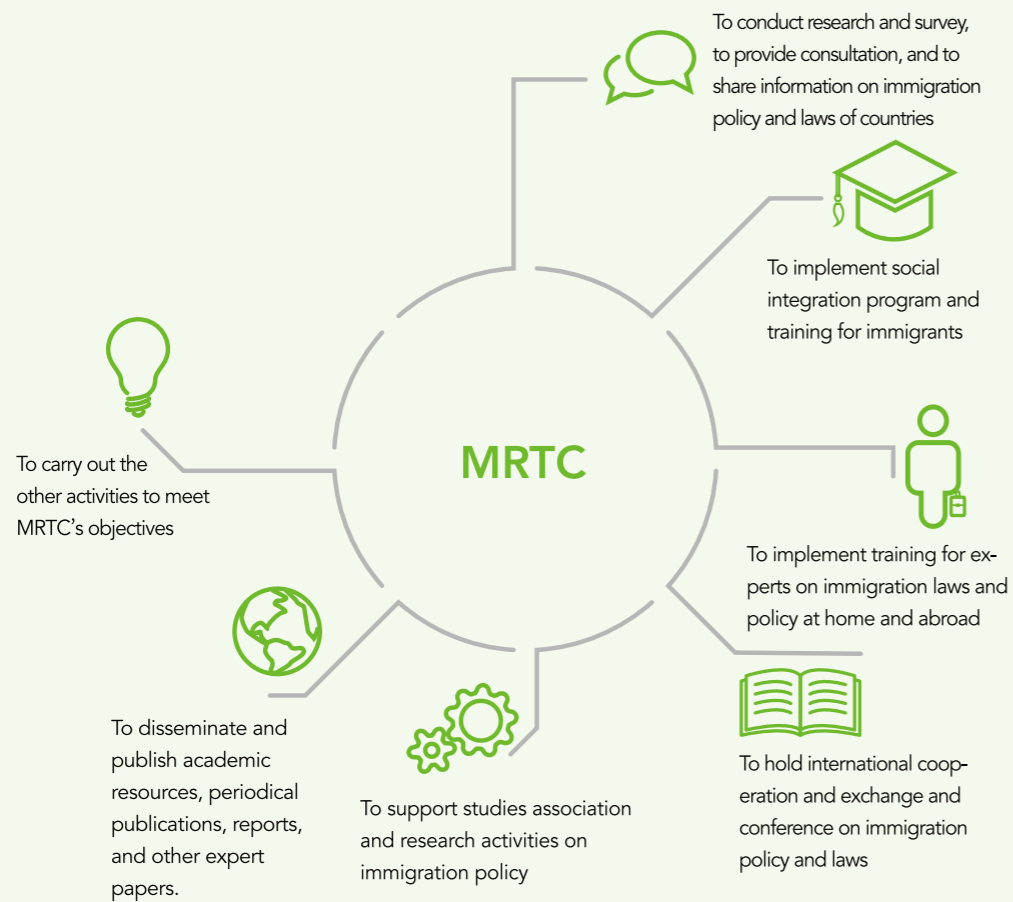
To conduct research and survey, to provide consultation, and to share information on immigration policy and laws of countries

To implement social integration program and training for immigrants

MRTC

To carry out the other activities to meet MRTC's objectives

To implement training for experts on immigration laws and policy at home and abroad

To disseminate and publish academic resources, periodical publications, reports, and other expert papers.

To support studies association and research activities on immigration policy

To hold international cooperation and exchange and conference on immigration policy and laws